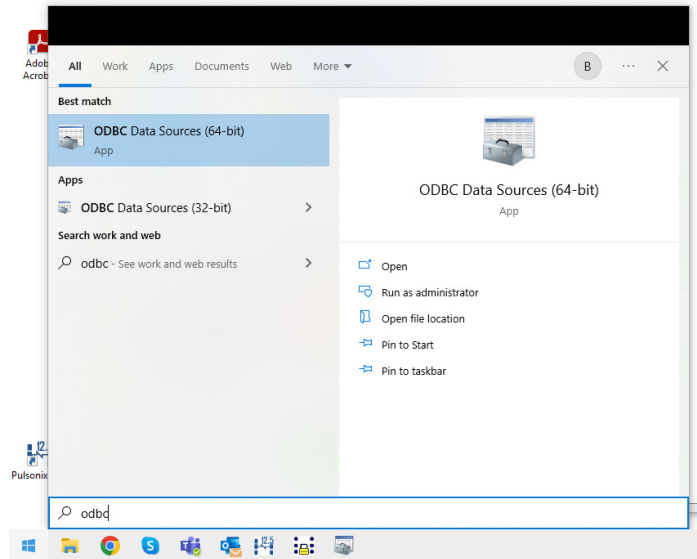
Adob
Acrob

All Work Apps Documents Web More

B ··· ✕

Best match

ODBC Data Sources (64-bit)
App

Apps

ODBC Data Sources (32-bit)

Search work and web

odbc - See work and web results

ODBC Data Sources (64-bit)
App

Open

Run as administrator

Open file location

Pin to Start

Pin to taskbar

Pulsonix

odbc